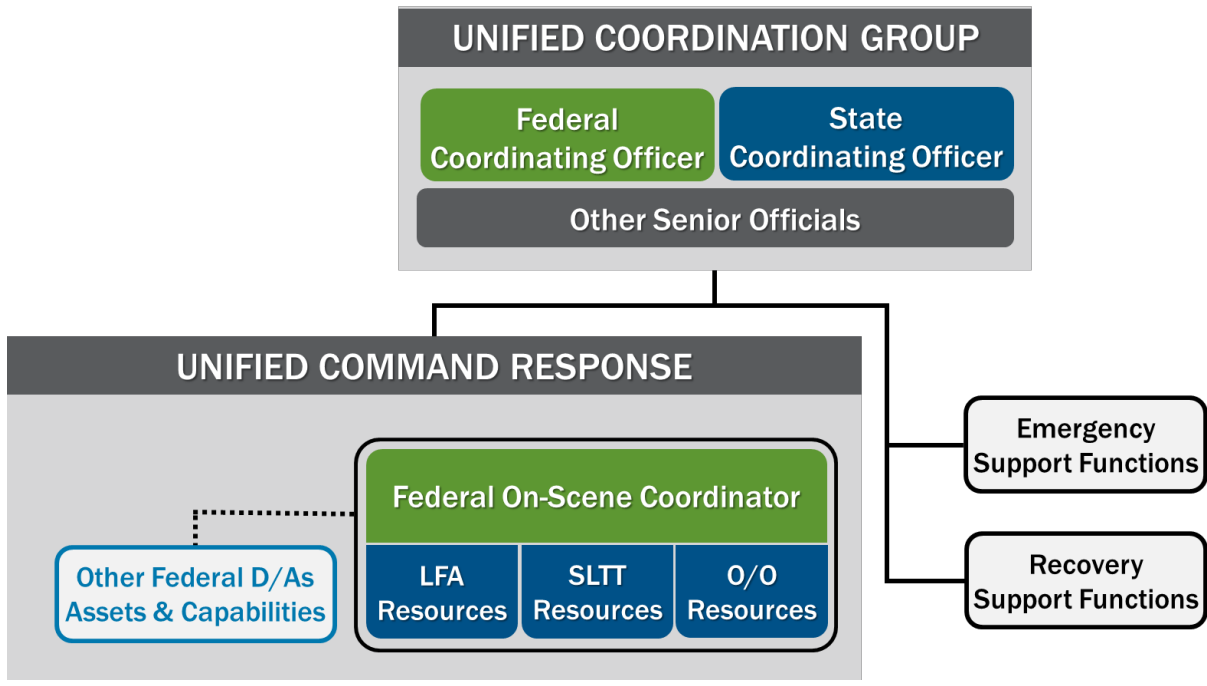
UNIFIED COORDINATION GROUP

Federal Coordinating Officer

State Coordinating Officer

Other Senior Officials

UNIFIED COMMAND RESPONSE

Federal On-Scene Coordinator

Other Federal D/As Assets & Capabilities

LFA Resources

SLTT Resources

O/O Resources

Emergency Support Functions

Recovery Support Functions